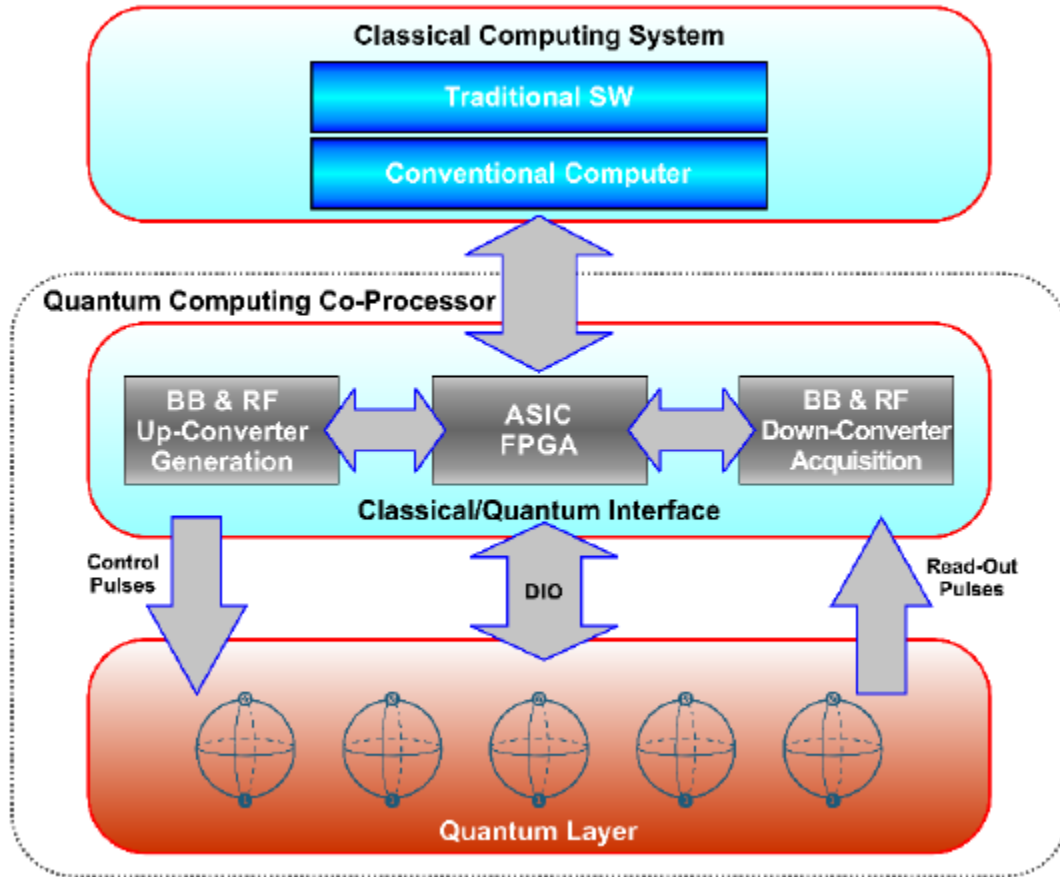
Classical Computing System

Traditional SW

Conventional Computer

Quantum Computing Co-Processor

BB & RF Up-Converter Generation

ASIC FPGA

BB & RF Down-Converter Acquisition

Classical/Quantum Interface

Control Pulses

DIO

Read-Out Pulses

0 0 0 0 0

1 1 1 1 1

Quantum Layer